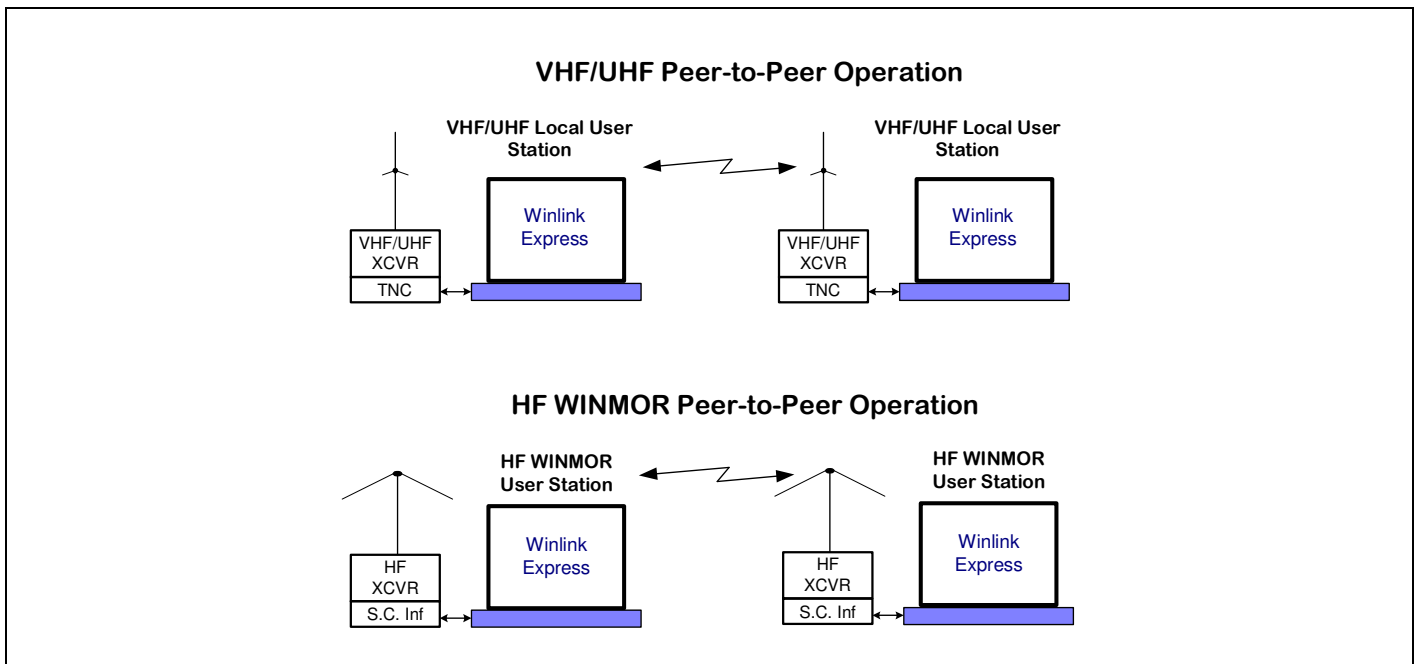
VHF/UHF Peer-to-Peer Operation

VHF/UHF Local User Station

VHF/UHF XCVR

TNC

Winlink Express

VHF/UHF Local User Station

VHF/UHF XCVR

TNC

Winlink Express

HF WINMOR Peer-to-Peer Operation

HF WINMOR User Station

HF XCVR

S.C. Inf

Winlink Express

HF WINMOR User Station

HF XCVR

S.C. Inf

Winlink Express